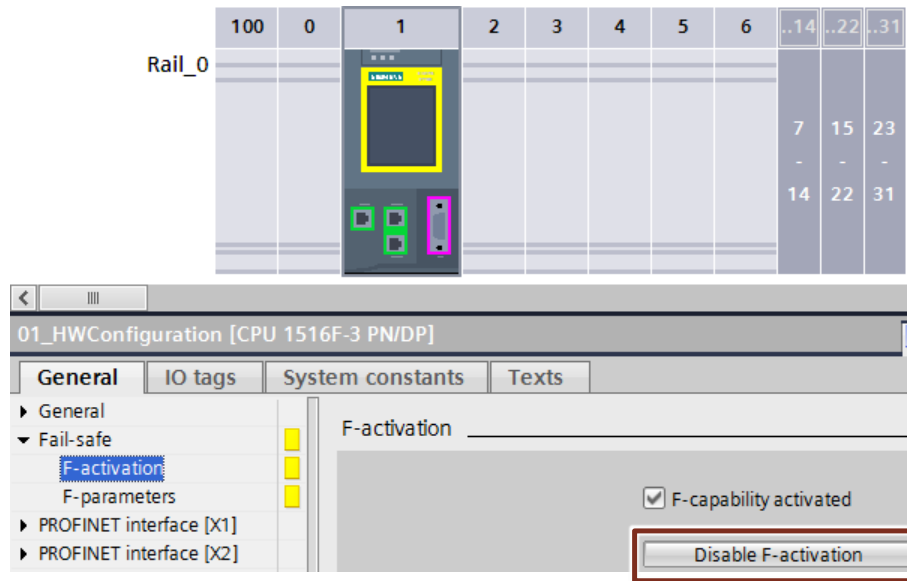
| 100 | 0 | 1 | 2 | 3 | 4 | 5 | 6 | ..14 | ..22 | ..31 |
|---|---|---|---|---|---|---|---|---|---|---|

Rail_0

7 - 14

15 - 22

23 - 31

01_HWConfiguration [CPU 1516F-3 PN/DP]

General | IO tags | System constants | Texts

General
Fail-safe
F-activation
F-parameters
PROFINET interface [X1]
PROFINET interface [X2]

F-activation

F-capability activated

Disable F-activation